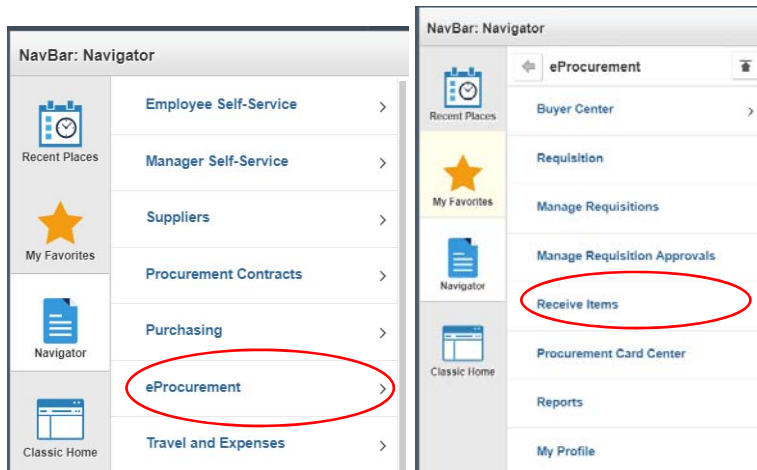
NavBar: Navigator

Recent Places

My Favorites

Navigator

Classic Home

Employee Self-Service

Manager Self-Service

Suppliers

Procurement Contracts

Purchasing

eProcurement

Travel and Expenses

NavBar: Navigator

Recent Places

My Favorites

Navigator

Classic Home

eProcurement

Buyer Center

Requisition

Manage Requisitions

Manage Requisition Approvals

Receive Items

Procurement Card Center

Reports

My Profile